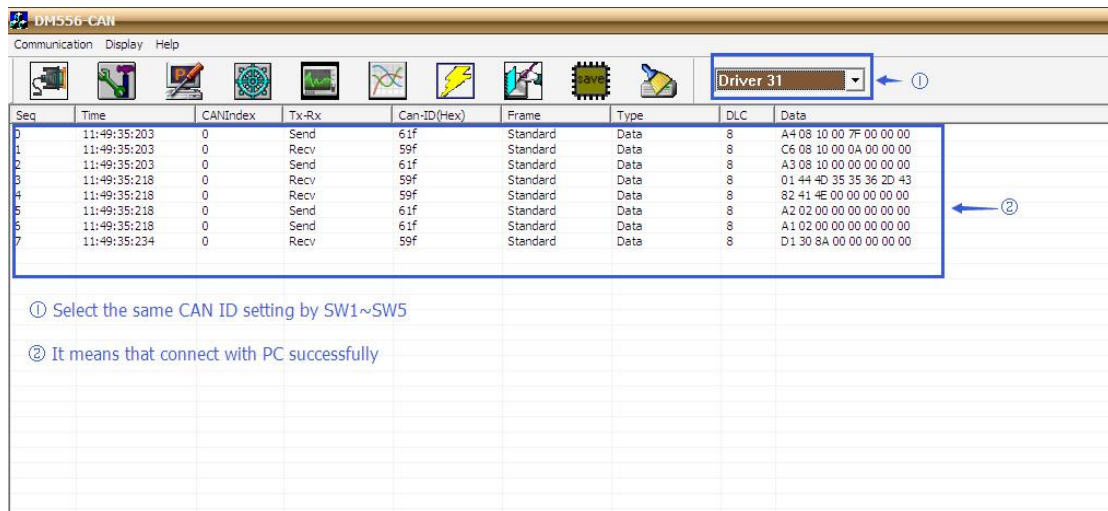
DM556-CAN

Communication Display Help

save

Driver 31

①

| Seq | Time | CANIndex | Tx-Rx | Can-ID(Hex) | Frame | Type | DLC | Data |
|---|---|---|---|---|---|---|---|---|
| 0 | 11:49:35:203 | 0 | Send | 61f | Standard | Data | 8 | A4 08 10 00 7F 00 00 00 |
| 1 | 11:49:35:203 | 0 | Recv | 59f | Standard | Data | 8 | C6 08 10 00 0A 00 00 00 |
| 2 | 11:49:35:203 | 0 | Send | 61f | Standard | Data | 8 | A3 08 10 00 00 00 00 00 |
| 3 | 11:49:35:218 | 0 | Recv | 59f | Standard | Data | 8 | 01 44 4D 35 35 36 2D 43 |
| 4 | 11:49:35:218 | 0 | Recv | 59f | Standard | Data | 8 | 82 41 4E 00 00 00 00 00 |
| 5 | 11:49:35:218 | 0 | Send | 61f | Standard | Data | 8 | A2 02 00 00 00 00 00 00 |
| 6 | 11:49:35:218 | 0 | Send | 61f | Standard | Data | 8 | A1 02 00 00 00 00 00 00 |
| 7 | 11:49:35:234 | 0 | Recv | 59f | Standard | Data | 8 | D1 30 8A 00 00 00 00 00 |

②

① Select the same CAN ID setting by SW1~SW5

② It means that connect with PC successfully